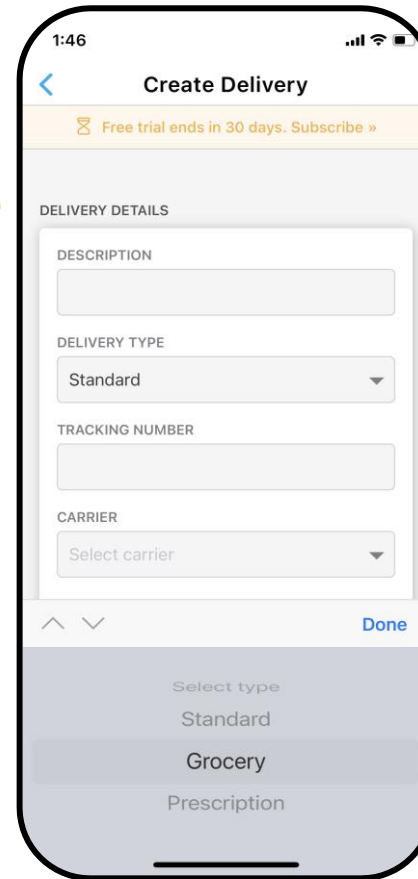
1:46

Create Delivery

Free trial ends in 30 days. Subscribe »

DELIVERY DETAILS

DESCRIPTION

DELIVERY TYPE

Standard

TRACKING NUMBER

CARRIER

Select carrier

Done

Select type

Standard

Grocery

Prescription